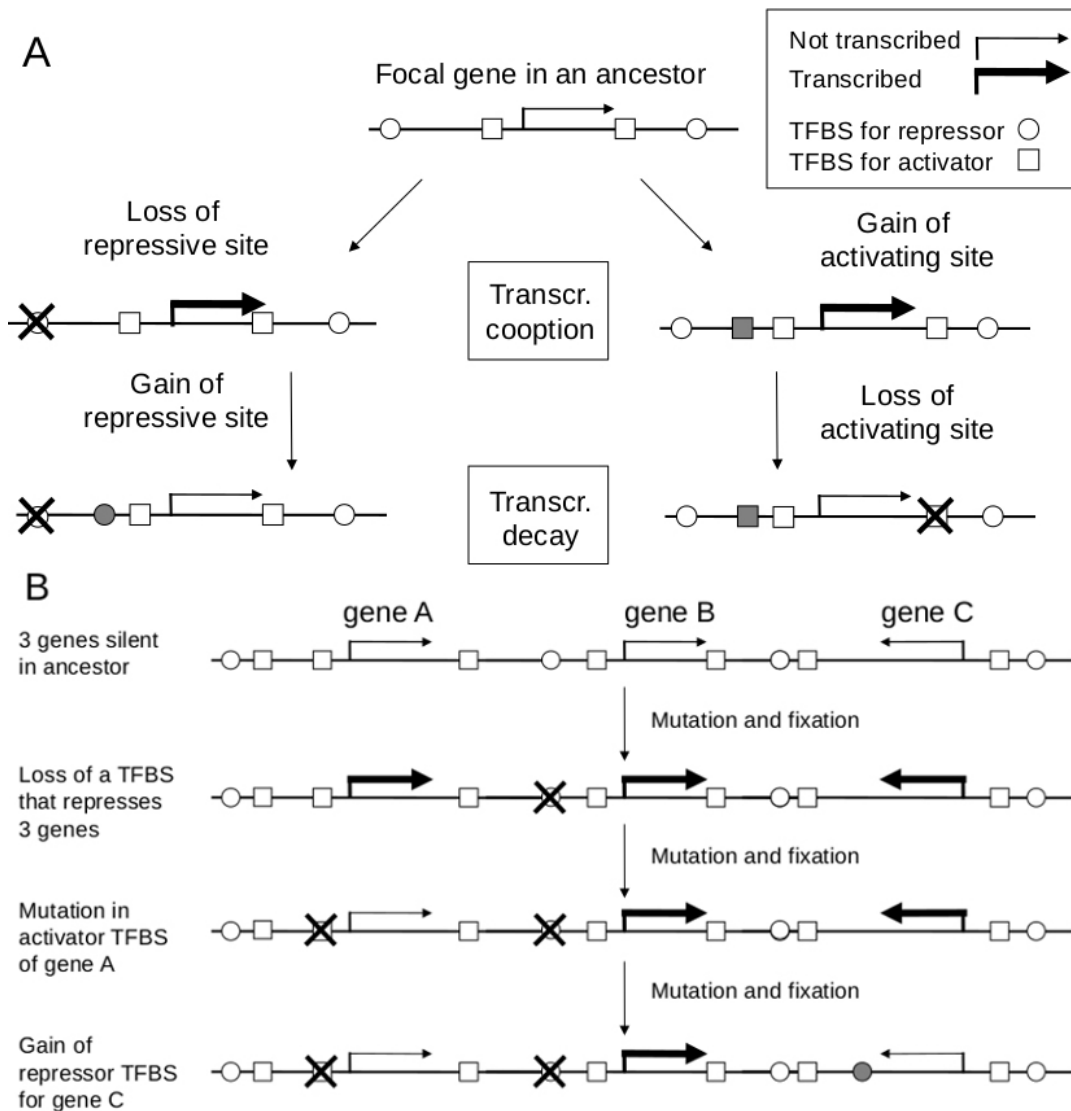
A

Focal gene in an ancestor

Not transcribed
Transcribed
TFBS for repressor
TFBS for activator

Loss of repressive site

Transcr. cooption

Gain of activating site

Gain of repressive site

Loss of activating site

Transcr. decay

B

gene A
gene B
gene C

3 genes silent in ancestor

Mutation and fixation

Loss of a TFBS that represses 3 genes

Mutation and fixation

Mutation in activator TFBS of gene A

Mutation and fixation

Gain of repressor TFBS for gene C